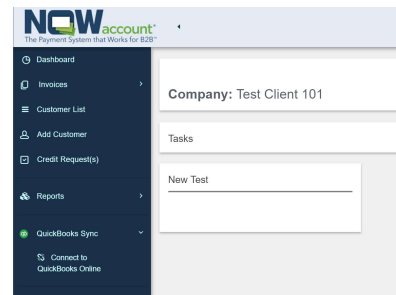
NOWaccount®
The Payment System that Works for B2B™

Dashboard
Invoices
Customer List
Add Customer
Credit Request(s)
Reports
QuickBooks Sync
Connect to QuickBooks Online

Company: Test Client 101

Tasks

New Test